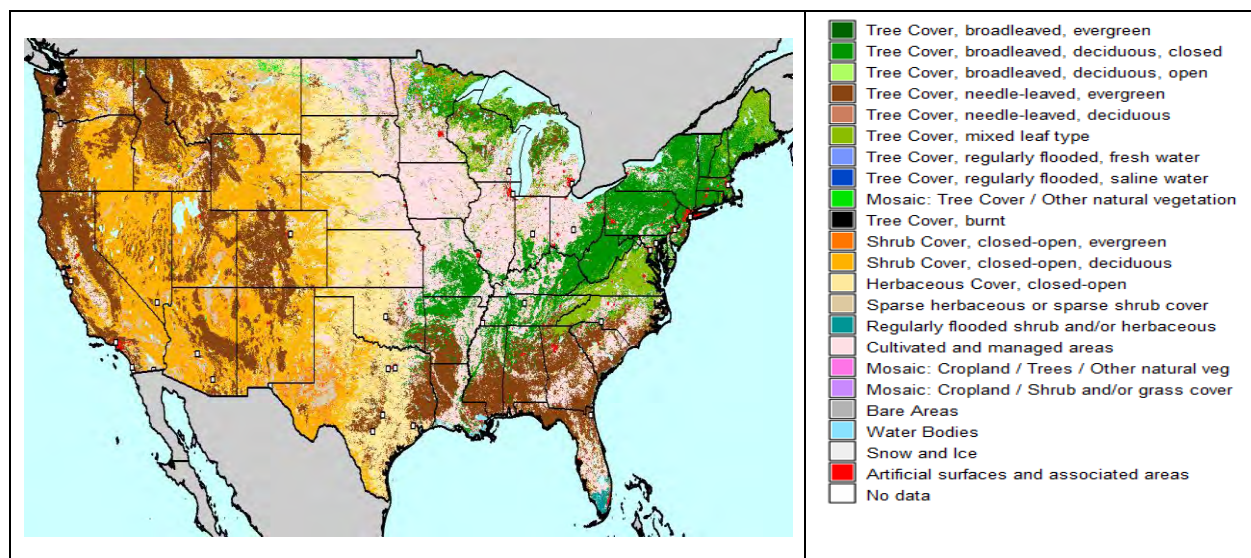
Tree Cover, broadleaved, evergreen
Tree Cover, broadleaved, deciduous, closed
Tree Cover, broadleaved, deciduous, open
Tree Cover, needle-leaved, evergreen
Tree Cover, needle-leaved, deciduous
Tree Cover, mixed leaf type
Tree Cover, regularly flooded, fresh water
Tree Cover, regularly flooded, saline water
Mosaic: Tree Cover / Other natural vegetation
Tree Cover, burnt
Shrub Cover, closed-open, evergreen
Shrub Cover, closed-open, deciduous
Herbaceous Cover, closed-open
Sparse herbaceous or sparse shrub cover
Regularly flooded shrub and/or herbaceous
Cultivated and managed areas
Mosaic: Cropland / Trees / Other natural veg
Mosaic: Cropland / Shrub and/or grass cover
Bare Areas
Water Bodies
Snow and Ice
Artificial surfaces and associated areas
No data